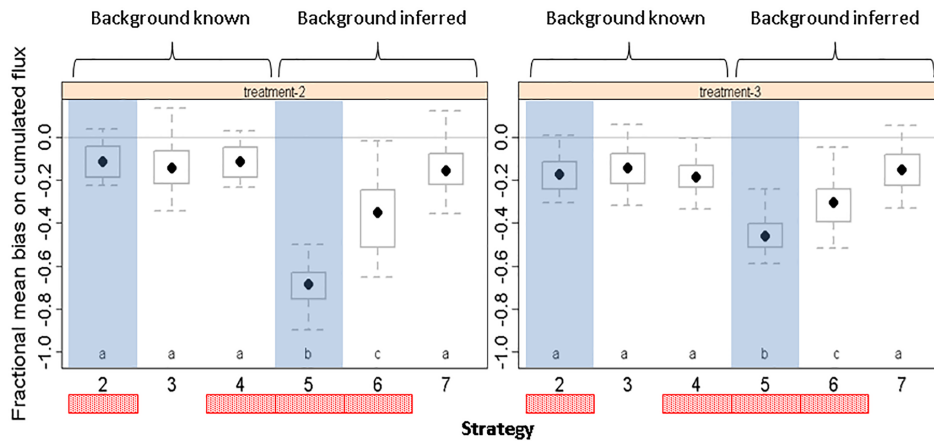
Background known

Background inferred

Background known

Background inferred

treatment-2

treatment-3

Fractional mean bias on cumulated flux

0.0
-0.2
-0.4
-0.6
-0.8
-1.0

a a a b c a

2 3 4 5 6 7

0.0
-0.2
-0.4
-0.6
-0.8
-1.0

a a a b c a

2 3 4 5 6 7

Strategy